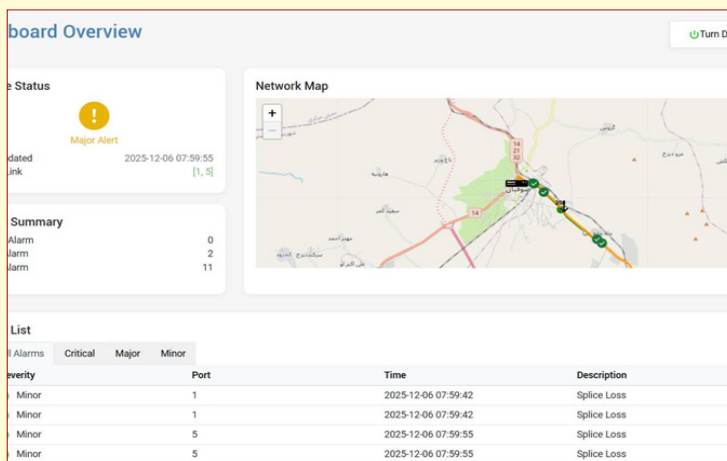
board Overview

Turn D

e Status

!

Major Alert

dated 2025-12-06 07:59:55
Link [1, 5]

Summary

Alarm 0
larm 2
larm 11

Network Map

+
−

14
21
32

14

List

ll Alarms | Critical | Major | Minor

| everity | Port | Time | Description |
|---|---|---|---|
| Minor | 1 | 2025-12-06 07:59:42 | Splice Loss |
| Minor | 1 | 2025-12-06 07:59:42 | Splice Loss |
| Minor | 5 | 2025-12-06 07:59:55 | Splice Loss |
| Minor | 5 | 2025-12-06 07:59:55 | Splice Loss |